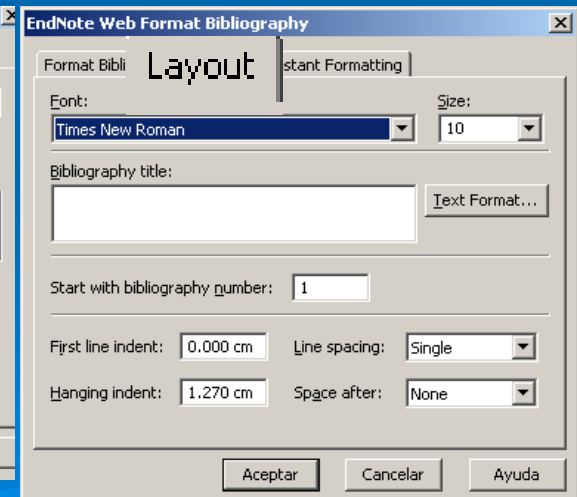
EndNote Web Format Bibliography

Format Bibli Layout stant Formatting

Font:
Times New Roman

Size:
10

Bibliography title:

Text Format...

Start with bibliography number: 1

First line indent: 0.000 cm
Line spacing: Single

Hanging indent: 1.270 cm
Space after: None

Aceptar Cancelar Ayuda